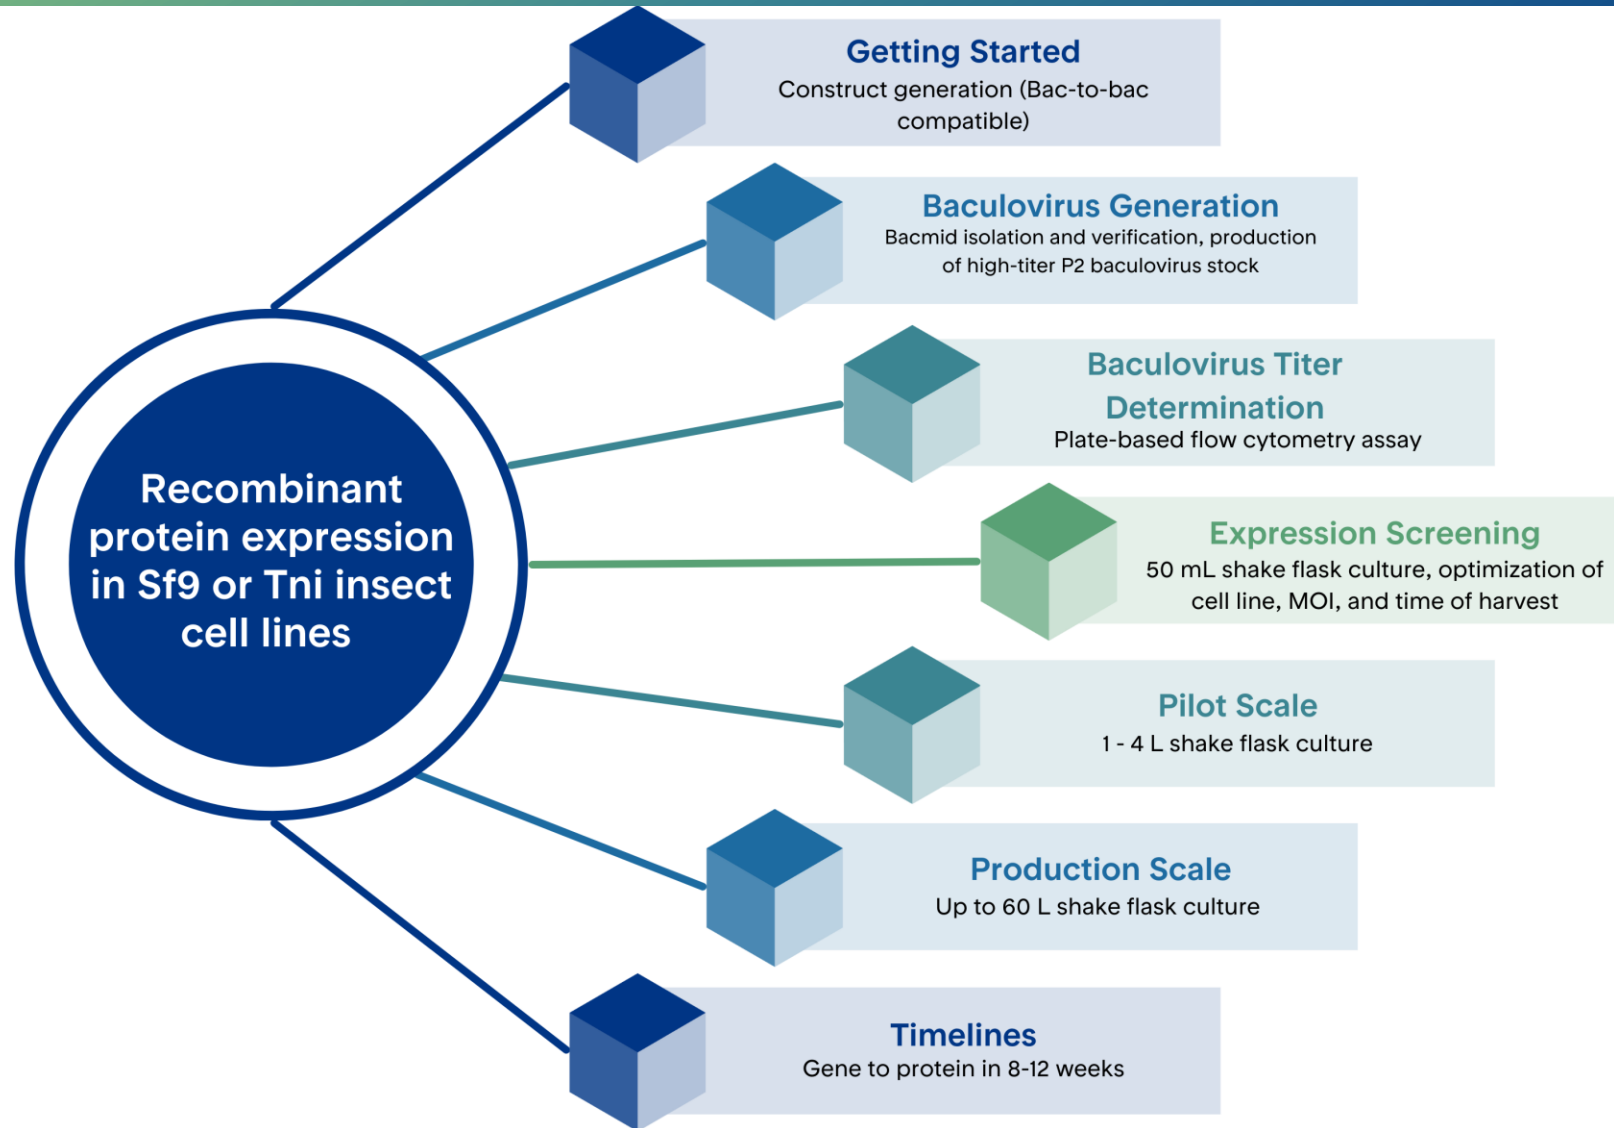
Recombinant protein expression in Sf9 or Tni insect cell lines

Getting Started
Construct generation (Bac-to-bac compatible)

Baculovirus Generation
Bacmid isolation and verification, production of high-titer P2 baculovirus stock

Baculovirus Titer Determination
Plate-based flow cytometry assay

Expression Screening
50 mL shake flask culture, optimization of cell line, MOI, and time of harvest

Pilot Scale
1 - 4 L shake flask culture

Production Scale
Up to 60 L shake flask culture

Timelines
Gene to protein in 8-12 weeks